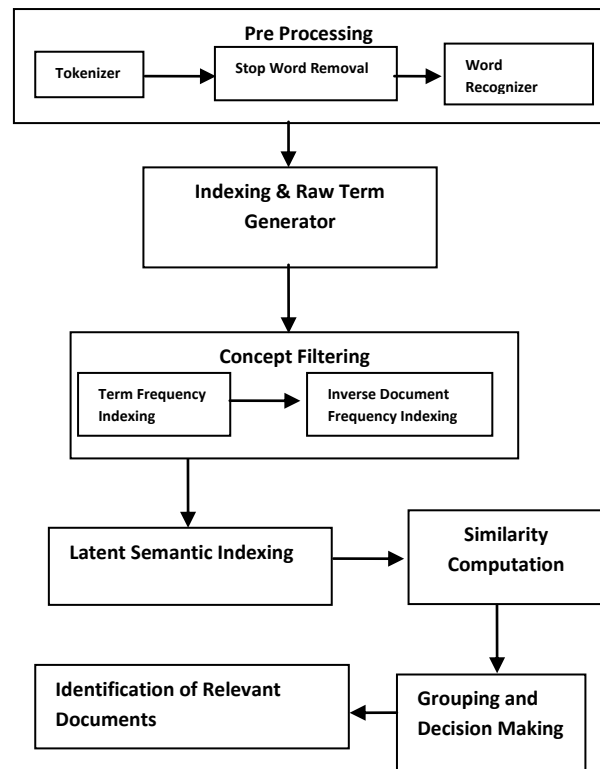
Pre Processing

Tokenizer

Stop Word Removal

Word Recognizer

Indexing & Raw Term Generator

Concept Filtering

Term Frequency Indexing

Inverse Document Frequency Indexing

Latent Semantic Indexing

Similarity Computation

Identification of Relevant Documents

Grouping and Decision Making